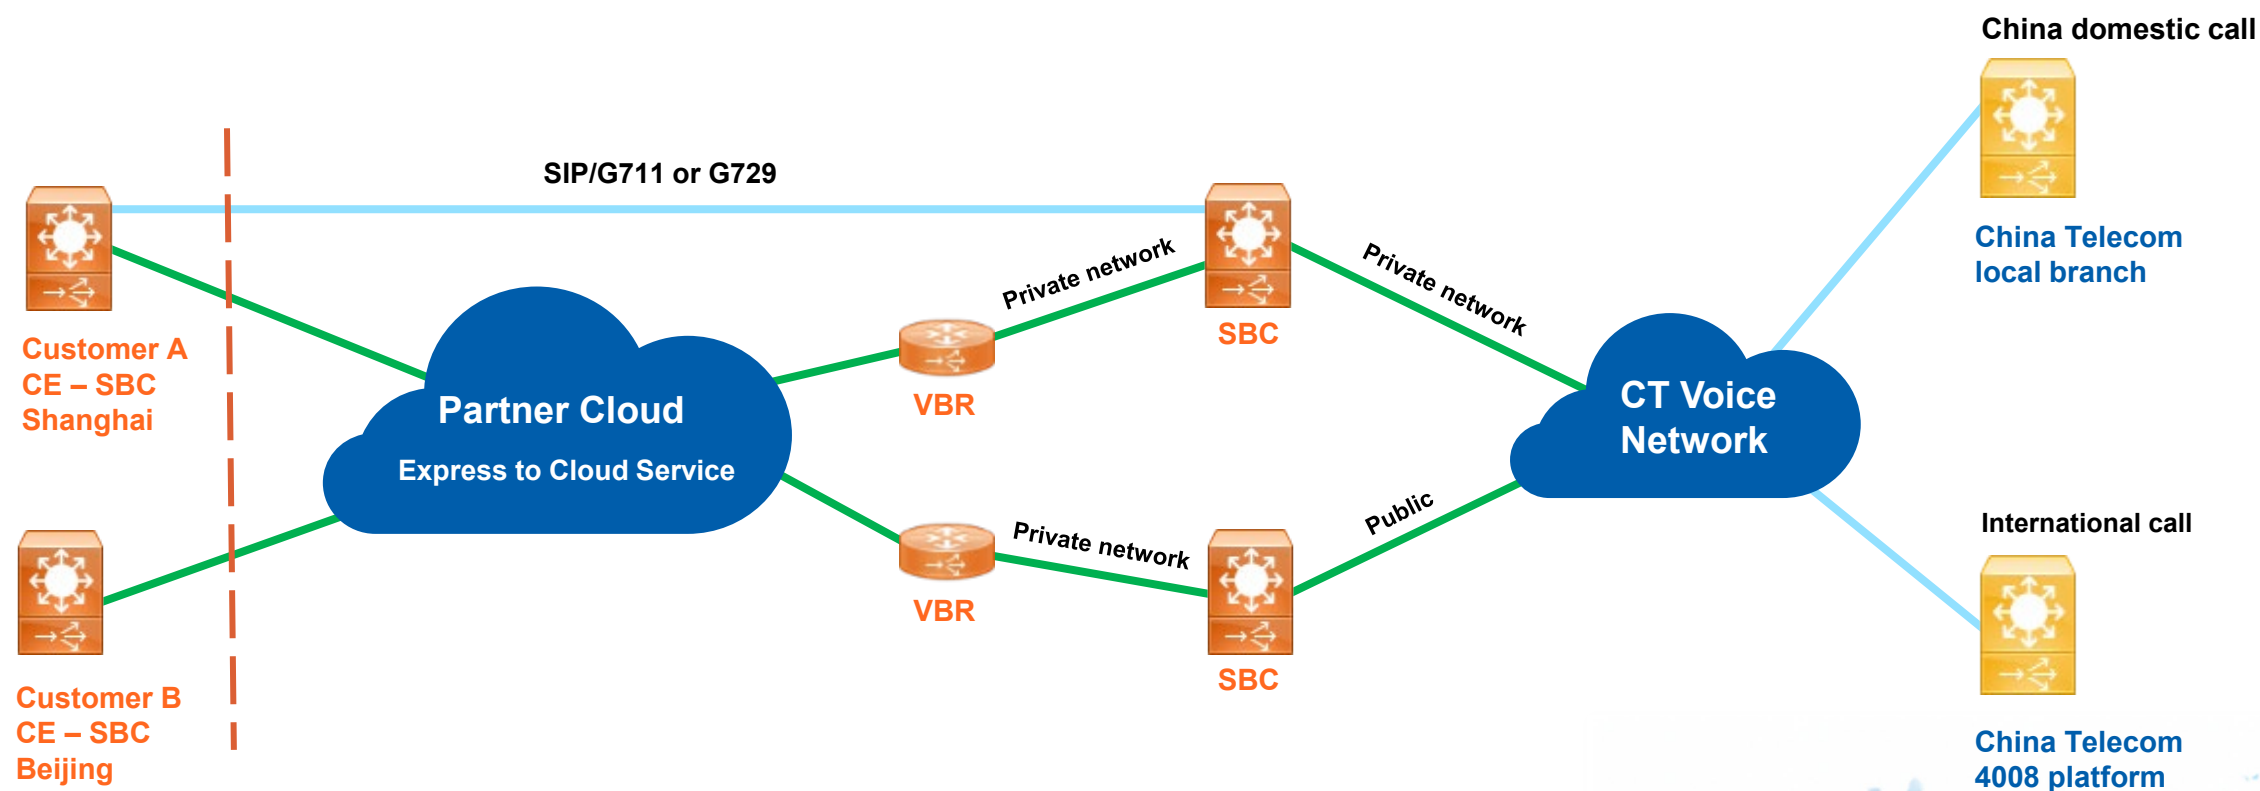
China domestic call

SIP/G711 or G729

Customer A
CE – SBC
Shanghai

Private network

SBC

Private network

China Telecom
local branch

Partner Cloud

Express to Cloud Service

VBR

CT Voice
Network

VBR

Private network

Public

International call

Customer B
CE – SBC
Beijing

SBC

China Telecom
4008 platform